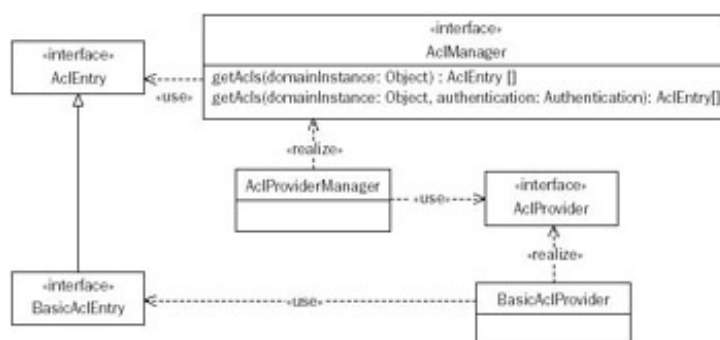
«interface»
AclEntry

«interface»
AclManager

getAcls(domainInstance: Object) : AclEntry []
getAcls(domainInstance: Object, authentication: Authentication): AclEntry[]

«use»

«realize»

AclProviderManager

«use»

«interface»
AclProvider

«realize»

«interface»
BasicAclEntry

«use»

BasicAclProvider